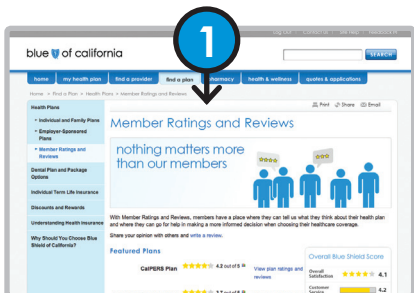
Log Out | Contact Us | Site Help | Need Help? | Feedback

blue of california

SEARCH

1

home | my health plan | find a provider | find a plan | pharmacy | health & wellness | quotes & applications

Home > Find a Plan > Member Ratings and Reviews

Print | Share | Email

Health Plans

• Individual and Family Plans

• Employer-Sponsored Plans

• Member Ratings and Reviews

Dental Plan and Package Options

Individual Term Life Insurance

Discounts and Rewards

Understanding Health Insurance

Why Should You Choose Blue Shield of California?

Member Ratings and Reviews

nothing matters more than our members

With Member Ratings and Reviews, members have a place where they can tell us what they think about their health plan and where they can go for help in making a more informed decision when choosing their healthcare coverage.

Share your opinion with others and write a review.

Featured Plans

CalPERS Plan 4.2 out of 5

View plan ratings and reviews

Overall Blue Shield Score

Overall Satisfaction 4.1

Customer Service 4.2

3.7 out of 5